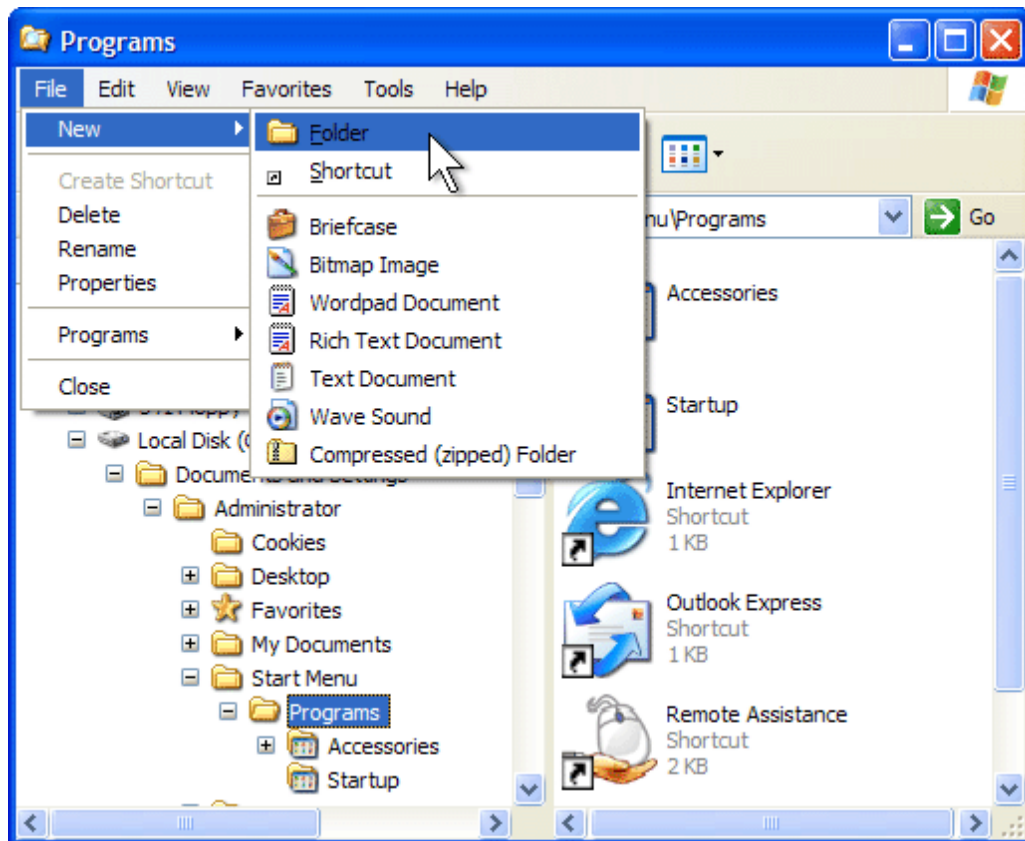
Programs

File Edit View Favorites Tools Help

New
Create Shortcut
Delete
Rename
Properties
Programs
Close

Folder
Shortcut
Briefcase
Bitmap Image
Wordpad Document
Rich Text Document
Text Document
Wave Sound
Compressed (zipped) Folder

nu\Programs
Go

Local Disk (C
Documents and Settings
Administrator
Cookies
Desktop
Favorites
My Documents
Start Menu
Programs
Accessories
Startup

Accessories
Startup
Internet Explorer
Shortcut
1 KB
Outlook Express
Shortcut
1 KB
Remote Assistance
Shortcut
2 KB